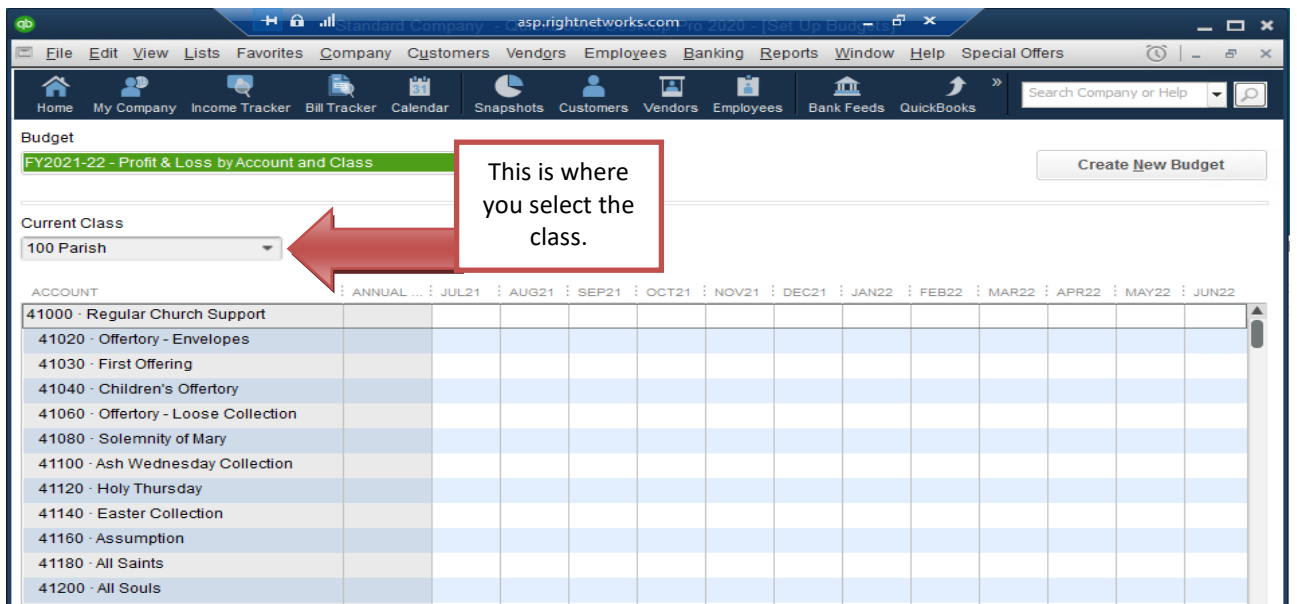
asp.rightnetworks.com

Standard Company - Q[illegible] Pro 2020 - [Set Up Budgets]

File Edit View Lists Favorites Company Customers Vendors Employees Banking Reports Window Help Special Offers

Home My Company Income Tracker Bill Tracker Calendar Snapshots Customers Vendors Employees Bank Feeds QuickBooks

Search Company or Help

Budget

FY2021-22 - Profit & Loss by Account and Class

Create New Budget

This is where you select the class.

Current Class

100 Parish

| ACCOUNT | ANNUAL ... | JUL21 | AUG21 | SEP21 | OCT21 | NOV21 | DEC21 | JAN22 | FEB22 | MAR22 | APR22 | MAY22 | JUN22 |
|---|---|---|---|---|---|---|---|---|---|---|---|---|---|
| 41000 · Regular Church Support | | | | | | | | | | | | | |
| 41020 · Offertory - Envelopes | | | | | | | | | | | | | |
| 41030 · First Offering | | | | | | | | | | | | | |
| 41040 · Children's Offertory | | | | | | | | | | | | | |
| 41060 · Offertory - Loose Collection | | | | | | | | | | | | | |
| 41080 · Solemnity of Mary | | | | | | | | | | | | | |
| 41100 · Ash Wednesday Collection | | | | | | | | | | | | | |
| 41120 · Holy Thursday | | | | | | | | | | | | | |
| 41140 · Easter Collection | | | | | | | | | | | | | |
| 41160 · Assumption | | | | | | | | | | | | | |
| 41180 · All Saints | | | | | | | | | | | | | |
| 41200 · All Souls | | | | | | | | | | | | | |